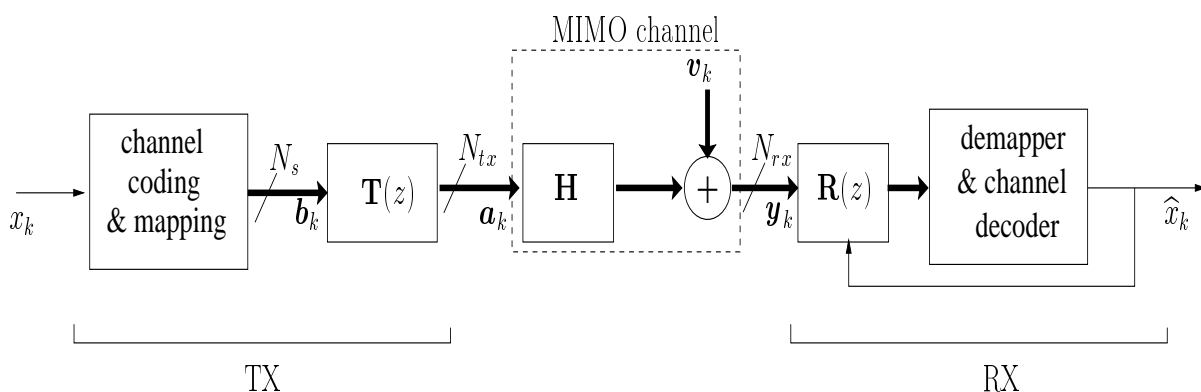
MIMO channel

$\boldsymbol{v}_k$

$x_k$

channel coding & mapping

$N_s$

$\boldsymbol{b}_k$

$\mathbf{T}(z)$

$N_{tx}$

$\boldsymbol{a}_k$

$\mathbf{H}$

$+$

$N_{rx}$

$\boldsymbol{y}_k$

$\mathbf{R}(z)$

demapper & channel decoder

$\widehat{x}_k$

TX

RX